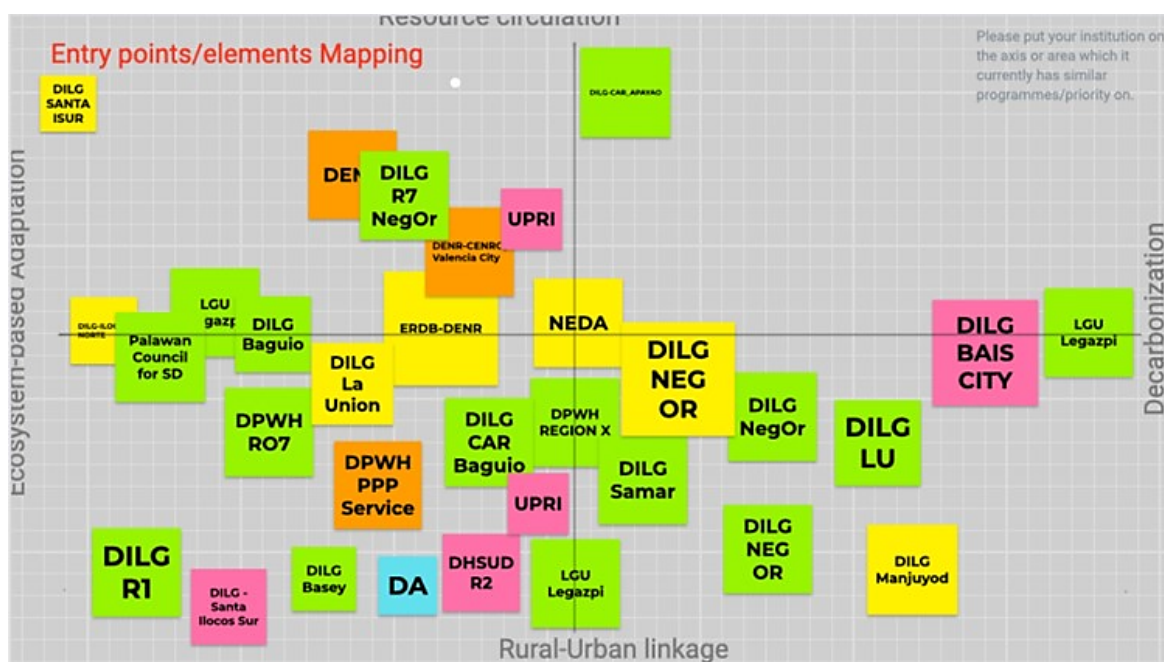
Resource circulation

Entry points/elements Mapping

Please put your institution on the axis or area which it currently has similar programmes/priority on.

Ecosystem-based Adaptation

Decarbonization

DILG SANTA ISUR

DILG-CAR_APAYAO

DEN

DILG R7 NegOr

UPRI

DENR-CENRO Valencia City

LGU gaz

DILG-ILOC NORTE

Palawan Council for SD

DILG Baguio

ERDB-DENR

NEDA

DILG NEG OR

DILG BAIS CITY

LGU Legazpi

DILG La Union

DPWH RO7

DILG CAR Baguio

DPWH REGION X

DILG NegOr

DILG LU

DILG Samar

DPWH PPP Service

UPRI

DILG NEG OR

DILG R1

DILG - Santa Ilocos Sur

DILG Basey

DA

DHSUD R2

LGU Legazpi

DILG Manjuyod

Rural-Urban linkage